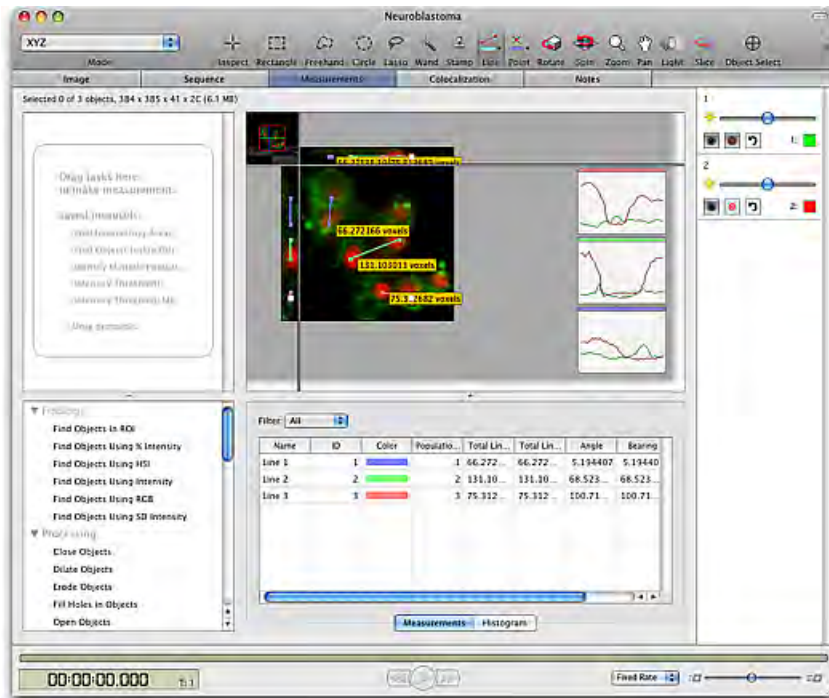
Neuroblastoma

XYZ

Mode

Inspect Rectangle Freehand Circle Lasso Wand Stamp Line Point Rotate Spin Zoom Pan Light Slice Object Select

Image | Sequence | Measurements | Colocalization | Notes

Selected 0 of 3 objects, 384 x 385 x 41 x 2C (6.1 MB)

Drag tasks here to make measurements

Saved measurements

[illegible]

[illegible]

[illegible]

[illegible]

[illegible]

Drag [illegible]

66.272166 voxels

131.103013 voxels

75.3 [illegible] 2682 voxels

1

1:

2

2:

▼ Finding

Find Objects in ROI

Find Objects Using % Intensity

Find Objects Using HSI

Find Objects Using Intensity

Find Objects Using RGB

Find Objects Using SD Intensity

▼ Processing

Close Objects

Dilate Objects

Erode Objects

Fill Holes in Objects

Open Objects

Filter: All

| Name | ID | Color | Populatio... | Total Lin... | Total Lin... | Angle | Bearing |
|---|---|---|---|---|---|---|---|
| Line 1 | 1 | | 1 | 66.272... | 66.272... | 5.194407 | 5.19440 |
| Line 2 | 2 | | 2 | 131.10... | 131.10... | 68.523... | 68.523... |
| Line 3 | 3 | | 3 | 75.312... | 75.312... | 100.71... | 100.71... |

Measurements | Histogram

00:00:00.000

Fixed Rate